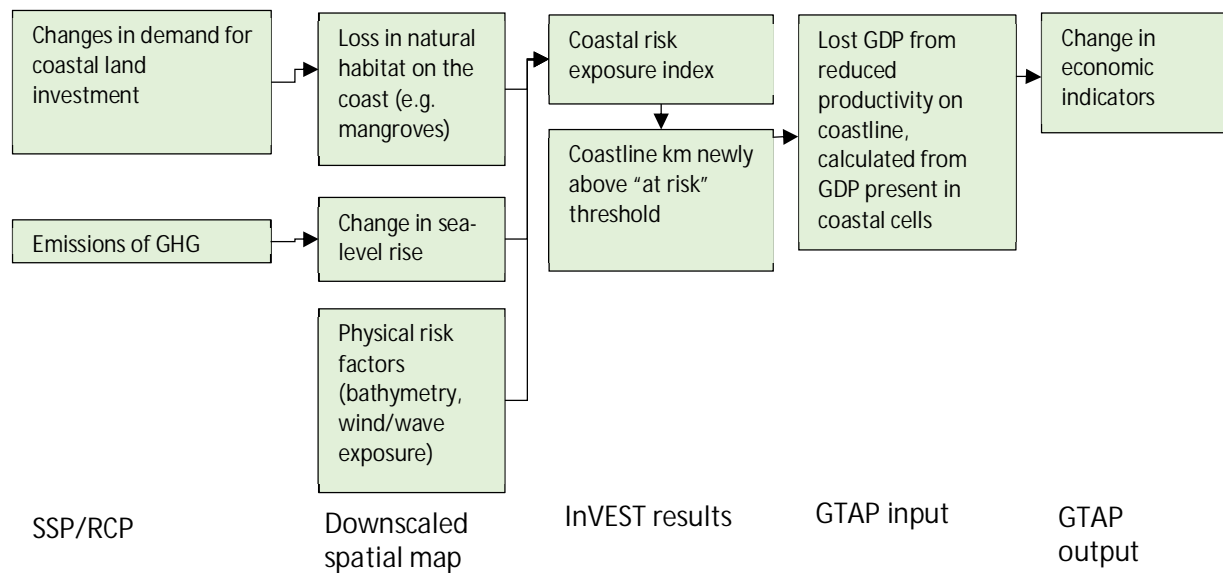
Changes in demand for coastal land investment

Loss in natural habitat on the coast (e.g. mangroves)

Coastal risk exposure index

Coastline km newly above "at risk" threshold

Lost GDP from reduced productivity on coastline, calculated from GDP present in coastal cells

Change in economic indicators

Emissions of GHG

Change in sea-level rise

Physical risk factors (bathymetry, wind/wave exposure)

SSP/RCP

Downscaled spatial map

InVEST results

GTAP input

GTAP output